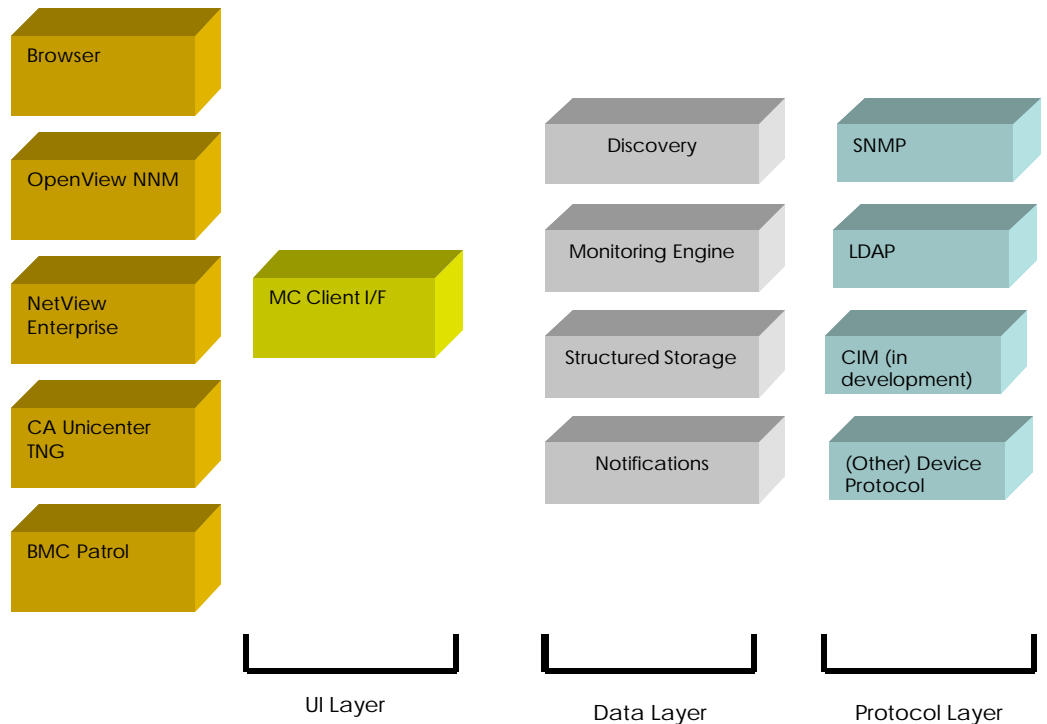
Browser

OpenView NNM

NetView Enterprise

CA Unicenter TNG

BMC Patrol

MC Client I/F

Discovery

Monitoring Engine

Structured Storage

Notifications

SNMP

LDAP

CIM (in development)

(Other) Device Protocol

UI Layer

Data Layer

Protocol Layer